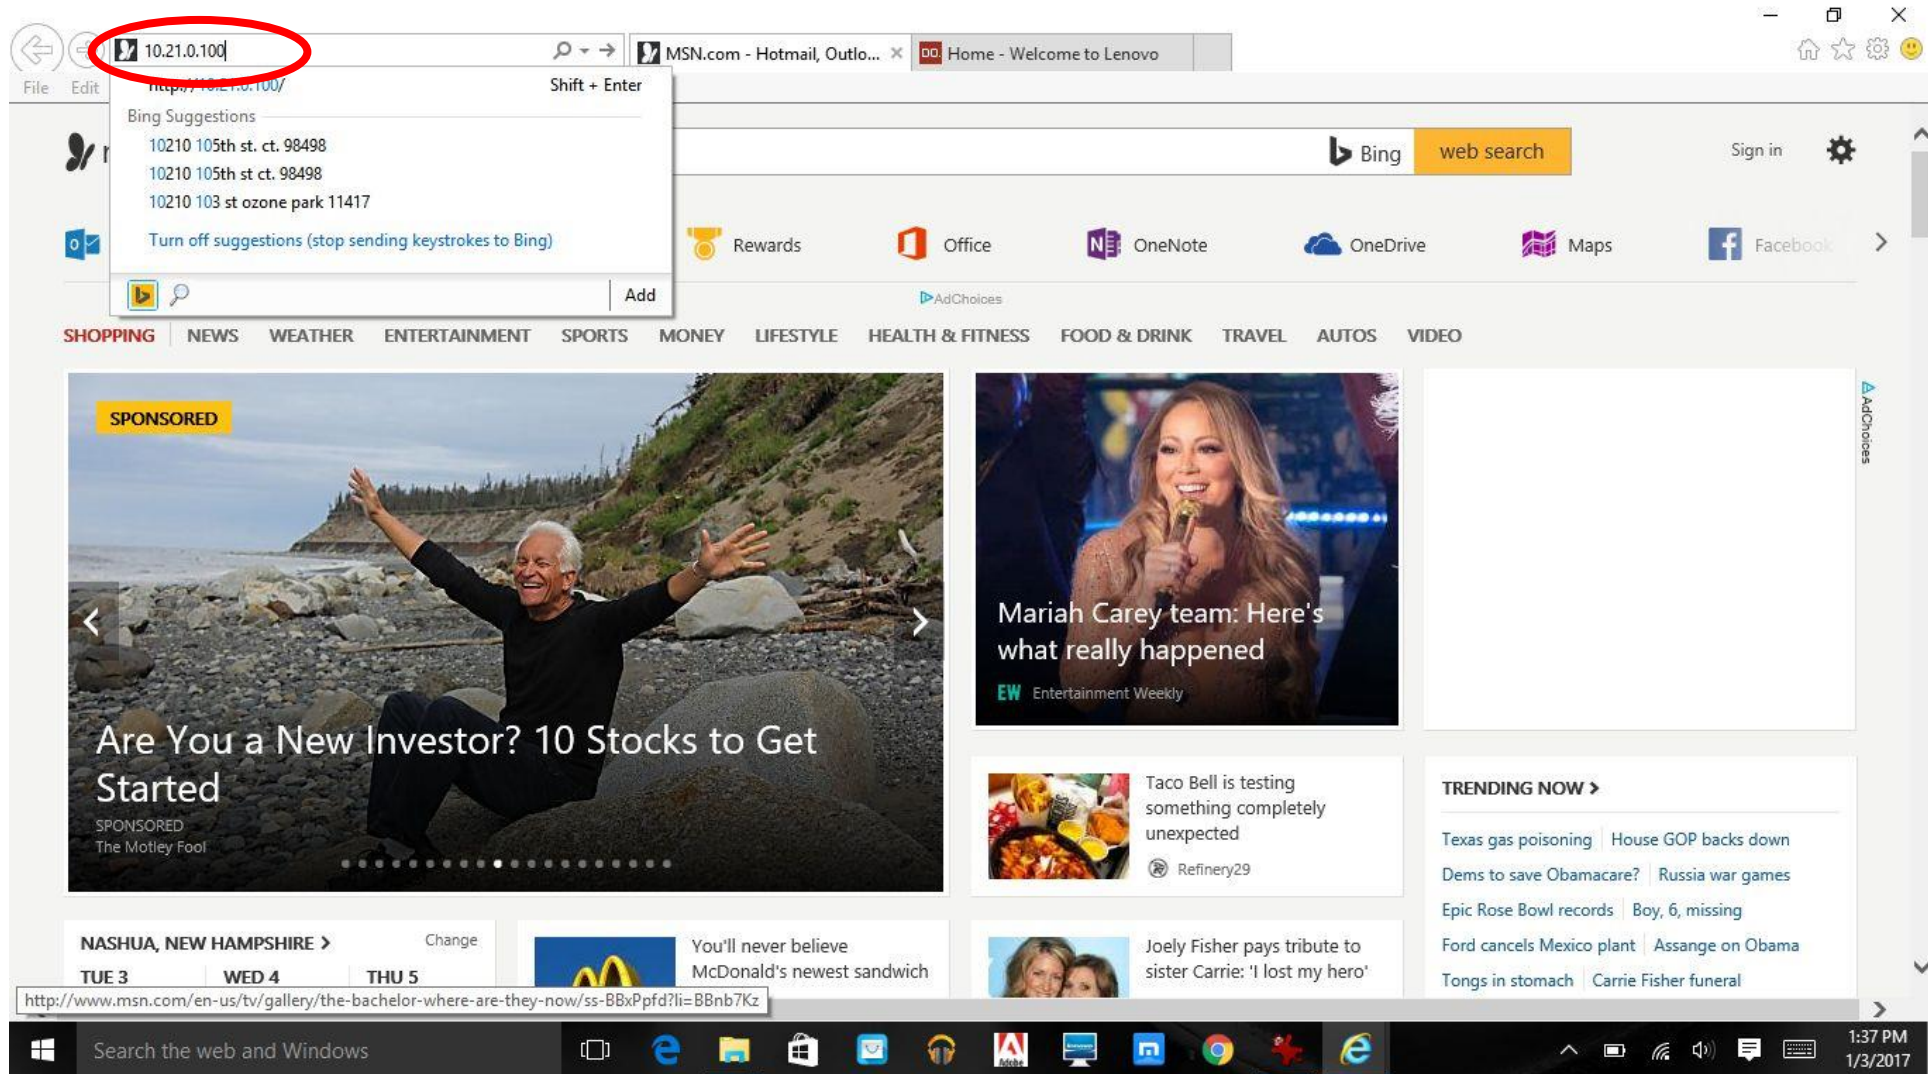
10.21.0.100

MSN.com - Hotmail, Outlo... ×

Home - Welcome to Lenovo

File Edit

http://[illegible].100/ Shift + Enter

Bing Suggestions

10210 105th st. ct. 98498

10210 105th st ct. 98498

10210 103 st ozone park 11417

Turn off suggestions (stop sending keystrokes to Bing)

Add

Bing web search

Sign in

Rewards Office OneNote OneDrive Maps Facebook

AdChoices

SHOPPING NEWS WEATHER ENTERTAINMENT SPORTS MONEY LIFESTYLE HEALTH & FITNESS FOOD & DRINK TRAVEL AUTOS VIDEO

SPONSORED

Are You a New Investor? 10 Stocks to Get Started

SPONSORED
The Motley Fool

Mariah Carey team: Here's what really happened

EW Entertainment Weekly

AdChoices

Taco Bell is testing something completely unexpected

Refinery29

TRENDING NOW >

Texas gas poisoning | House GOP backs down

Dems to save Obamacare? | Russia war games

Epic Rose Bowl records | Boy, 6, missing

Ford cancels Mexico plant | Assange on Obama

Tongs in stomach | Carrie Fisher funeral

NASHUA, NEW HAMPSHIRE > Change

TUE 3 WED 4 THU 5

You'll never believe McDonald's newest sandwich

Joely Fisher pays tribute to sister Carrie: 'I lost my hero'

http://www.msn.com/en-us/tv/gallery/the-bachelor-where-are-they-now/ss-BBxPpfd?li=BBnb7Kz

Search the web and Windows

1:37 PM
1/3/2017